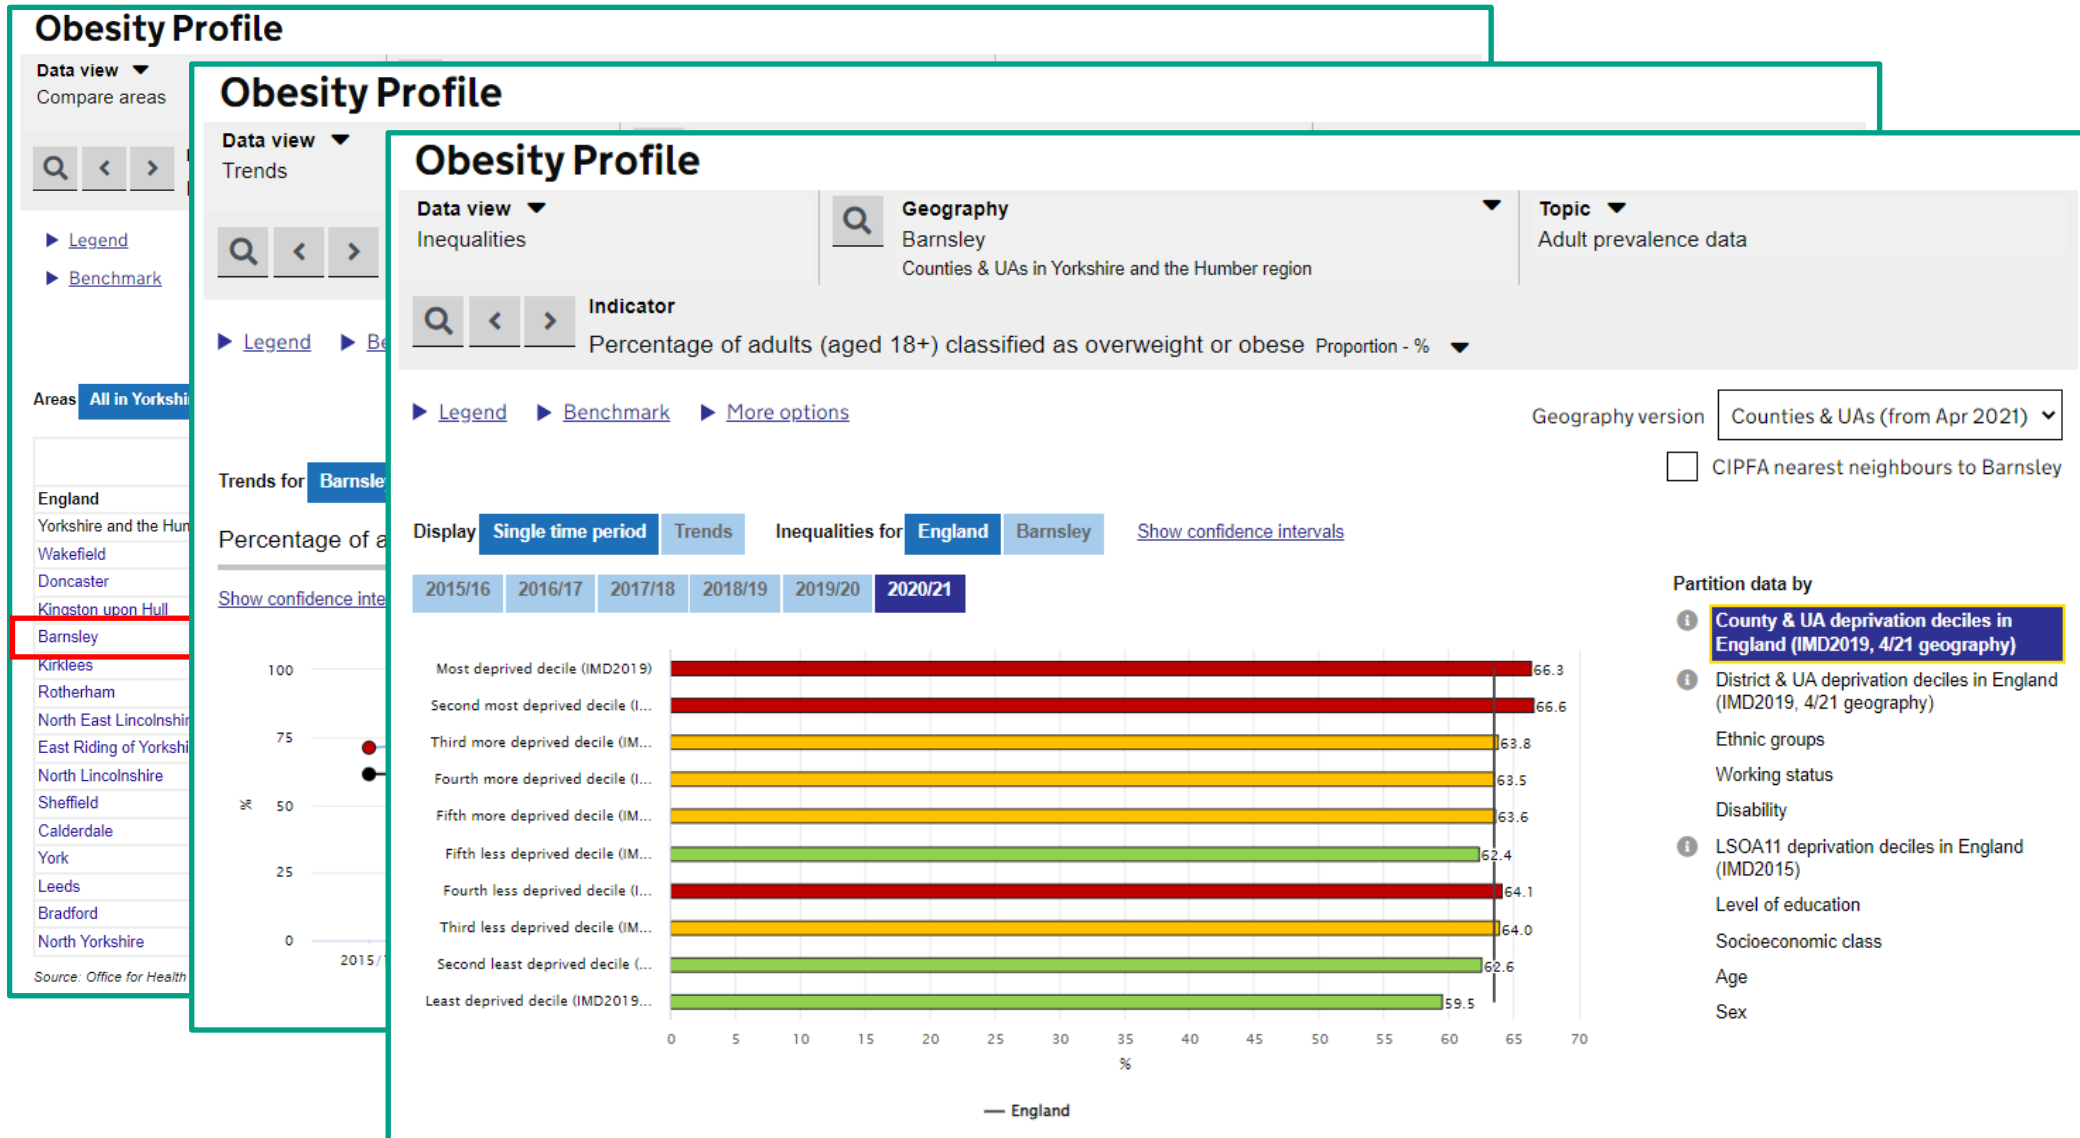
Obesity Profile

Data view
Compare areas

Legend
Benchmark

Areas All in Yorkshi

England
Yorkshire and the Hun
Wakefield
Doncaster
Kingston upon Hull
Barnsley
Kirklees
Rotherham
North East Lincolnshir
East Riding of Yorkshi
North Lincolnshire
Sheffield
Calderdale
York
Leeds
Bradford
North Yorkshire

Source: Office for Health

Obesity Profile

Data view
Trends

Legend Be

Trends for Barnsle

Percentage of a

Show confidence inte

100
75
50
25
0
%
2015/

Obesity Profile

Data view
Inequalities

Geography
Barnsley
Counties & UAs in Yorkshire and the Humber region

Topic
Adult prevalence data

Indicator
Percentage of adults (aged 18+) classified as overweight or obese Proportion - %

Legend Benchmark More options

Geography version Counties & UAs (from Apr 2021)

CIPFA nearest neighbours to Barnsley

Display Single time period Trends Inequalities for England Barnsley Show confidence intervals

2015/16 2016/17 2017/18 2018/19 2019/20 2020/21

Most deprived decile (IMD2019) 66.3
Second most deprived decile (I... 66.6
Third more deprived decile (IM... 63.8
Fourth more deprived decile (I... 63.5
Fifth more deprived decile (IM... 63.6
Fifth less deprived decile (IM... 62.4
Fourth less deprived decile (I... 64.1
Third less deprived decile (IM... 64.0
Second least deprived decile (... 62.6
Least deprived decile (IMD2019... 59.5

0 5 10 15 20 25 30 35 40 45 50 55 60 65 70
%

England

Partition data by
County & UA deprivation deciles in England (IMD2019, 4/21 geography)
District & UA deprivation deciles in England (IMD2019, 4/21 geography)
Ethnic groups
Working status
Disability
LSOA11 deprivation deciles in England (IMD2015)
Level of education
Socioeconomic class
Age
Sex